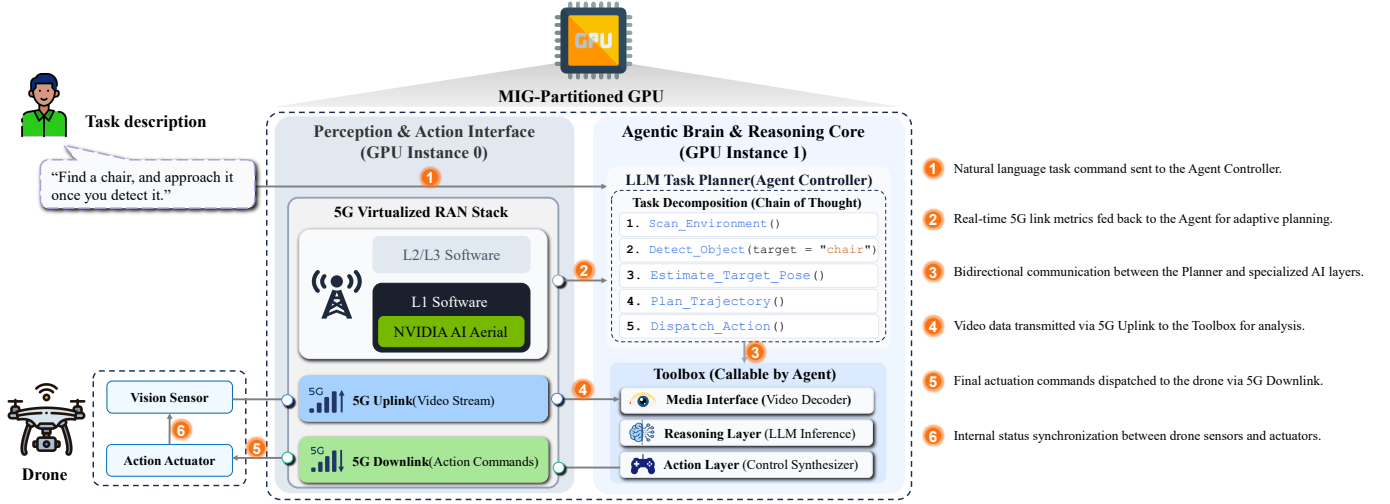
GPU

MIG-Partitioned GPU

Task description

"Find a chair, and approach it once you detect it."

Perception & Action Interface (GPU Instance 0)

Agentic Brain & Reasoning Core (GPU Instance 1)

1

LLM Task Planner(Agent Controller)

Task Decomposition (Chain of Thought)

1. Scan_Environment()

2. Detect_Object(target = "chair")

3. Estimate_Target_Pose()

4. Plan_Trajectory()

5. Dispatch_Action()

5G Virtualized RAN Stack

L2/L3 Software

L1 Software

NVIDIA AI Aerial

2

3

Toolbox (Callable by Agent)

4

Media Interface (Video Decoder)

Reasoning Layer (LLM Inference)

Action Layer (Control Synthesizer)

5G 5G Uplink(Video Stream)

5G 5G Downlink(Action Commands)

Vision Sensor

6

Action Actuator

5

Drone

1 Natural language task command sent to the Agent Controller.

2 Real-time 5G link metrics fed back to the Agent for adaptive planning.

3 Bidirectional communication between the Planner and specialized AI layers.

4 Video data transmitted via 5G Uplink to the Toolbox for analysis.

5 Final actuation commands dispatched to the drone via 5G Downlink.

6 Internal status synchronization between drone sensors and actuators.